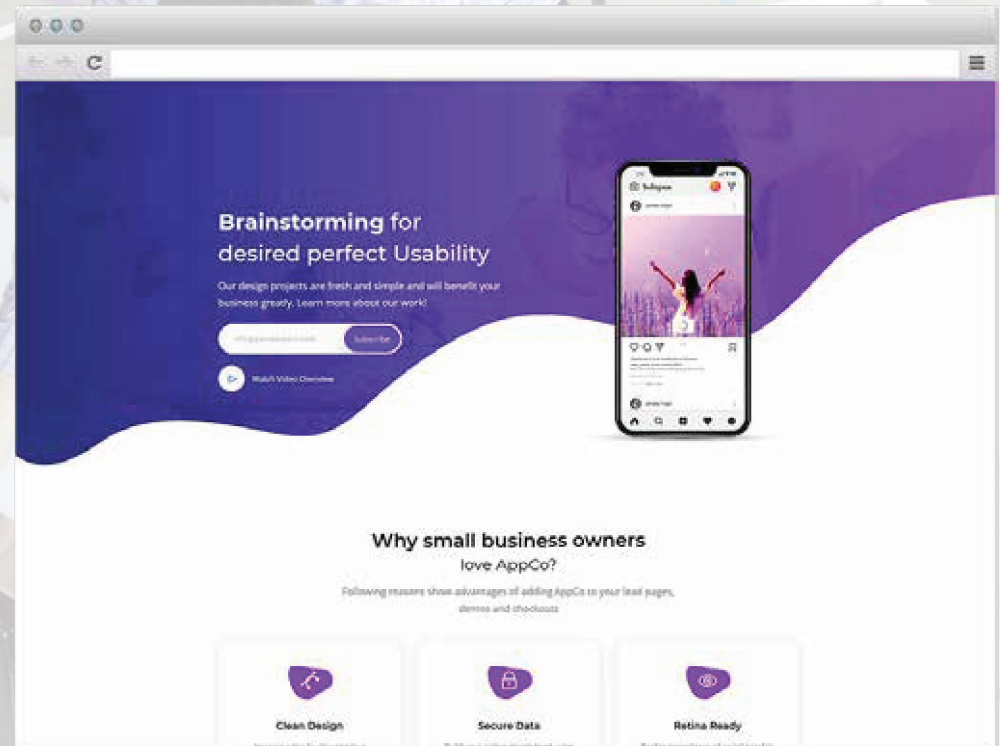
Brainstorming for desired perfect Usability

Our design projects are fresh and simple and will benefit your business greatly. Learn more about our work!

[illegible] Subscribe

Watch Video Overview

Instagram

Why small business owners love AppCo?

Following reasons show advantages of adding AppCo to your lead pages, demos and checkouts

Clean Design

Secure Data

Retina Ready

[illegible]

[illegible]

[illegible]